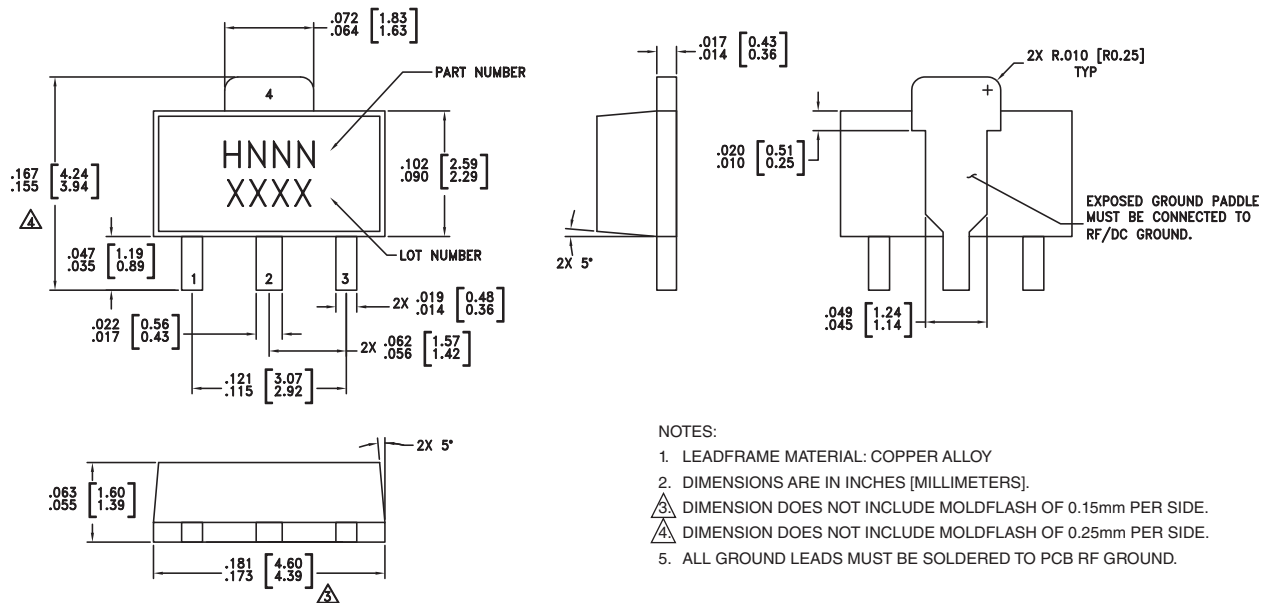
.072 [1.83]
.064 [1.63]

4

PART NUMBER

HNNN
XXXX

.167 [4.24]
.155 [3.94]

4

.102 [2.59]
.090 [2.29]

.047 [1.19]
.035 [0.89]

1 2 3

LOT NUMBER

2X .019 [0.48]
.014 [0.36]

.022 [0.56]
.017 [0.43]

2X .062 [1.57]
.056 [1.42]

.121 [3.07]
.115 [2.92]

.017 [0.43]
.014 [0.36]

2X R.010 [R0.25]
TYP

.020 [0.51]
.010 [0.25]

2X 5°

EXPOSED GROUND PADDLE MUST BE CONNECTED TO RF/DC GROUND.

.049 [1.24]
.045 [1.14]

2X 5°

.063 [1.60]
.055 [1.39]

.181 [4.60]
.173 [4.39]

3

NOTES:

1. LEADFRAME MATERIAL: COPPER ALLOY

2. DIMENSIONS ARE IN INCHES [MILLIMETERS].

3 DIMENSION DOES NOT INCLUDE MOLDFLASH OF 0.15mm PER SIDE.

4 DIMENSION DOES NOT INCLUDE MOLDFLASH OF 0.25mm PER SIDE.

5. ALL GROUND LEADS MUST BE SOLDERED TO PCB RF GROUND.